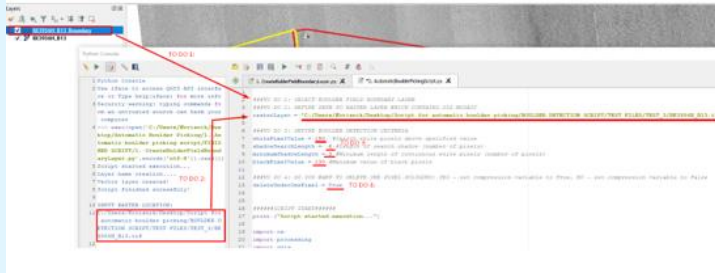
Layers

RE3Sheet_B11 Boundary

RE3Sheet_B11

TO DO 1

Python Console

1 Python Console
2 Use iface to access QGIS API interface or Type help(iface) for more info
3 Security warning: typing commands from an untrusted source can harm your computer
4
5 >>> exec(open('C:/Users/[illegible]/Desktop/Automatic Boulder Picking/1. Automatic boulder picking script/FIELD AND SCRIPT/1. CreateFolderFieldBoundaryLayer.py'.encode('utf-8')).read())
6 Script started execution...
7 Layer name creation...
8 Vector layer created!
9 Script finished successfully!
10
11 INPUT RASTER LOCATION:
12 C:/Users/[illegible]/Desktop/Script for automatic boulder picking/BOULDER DETECTION SCRIPT/TEST FILES/TEST_LINESHARE_B11.tif

TO DO 2

1. CreateFolderFieldBoundary.py

*2. AutomaticBoulderPickingScript.py

#### TO DO 1: SELECT BOULDER FIELD BOUNDARY LAYER
#### TO DO 2: DEFINE PATH TO RASTER LAYER WHICH CONTAINS THE MOSAIC
rasterLayer = "C:/Users/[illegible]/Desktop/Script for automatic boulder picking/BOULDER DETECTION SCRIPT/TEST FILES/TEST_LINESHARE_B11.tif"

#### TO DO 3: DEFINE BOULDER DETECTION CRITERIA
whitePixelValue = 185 #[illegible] pixels above specified value
shadowSearchLength = 4 #Length of search shadow (number of pixels)
minimumWhiteCentreLength = 2 #Minimum length of continuous white pixels (number of pixels)
blackPixelValue = 100 #Maximum value of black pixels

TO DO 3

#### TO DO 4: DO YOU WANT TO DELETE THE PIXEL POLYGONS? YES - set corresponding variable to True, NO - set corresponding variable to False
deleteUnderlaeFinal = True

TO DO 4

######SCRIPT INFORMATION
print ("Script started execution...")

import os
import processing
import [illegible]